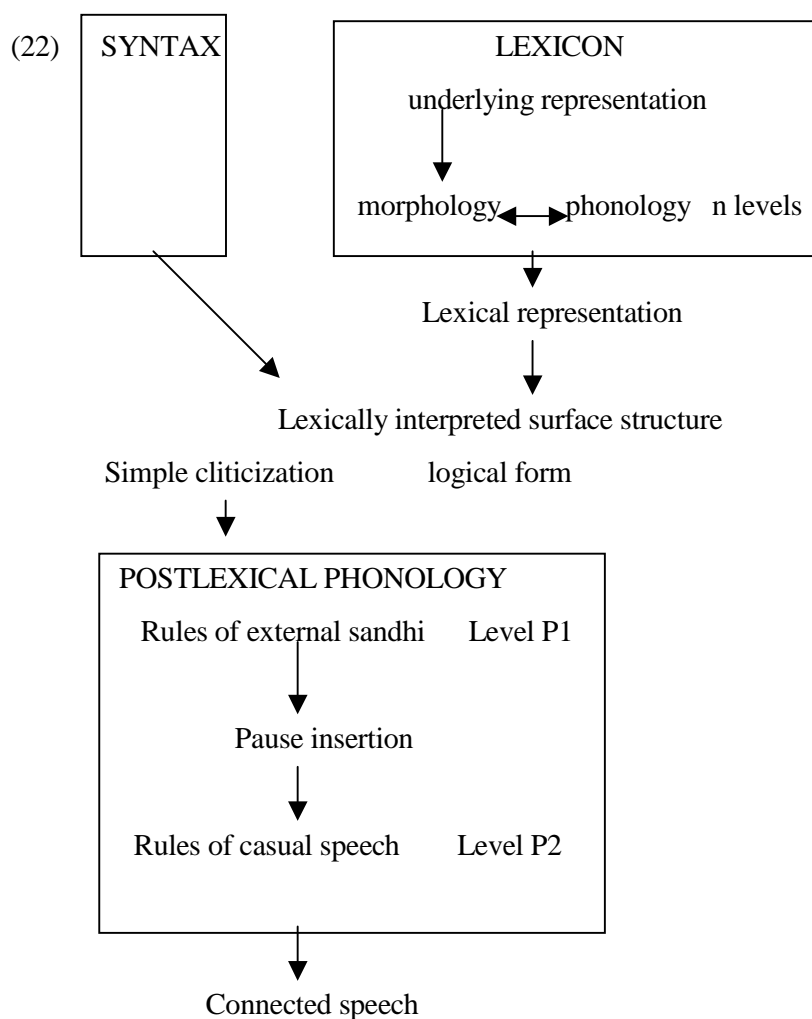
(22) SYNTAX

LEXICON

underlying representation

morphology phonology n levels

Lexical representation

Lexically interpreted surface structure

Simple cliticization logical form

POSTLEXICAL PHONOLOGY

Rules of external sandhi Level P1

Pause insertion

Rules of casual speech Level P2

Connected speech